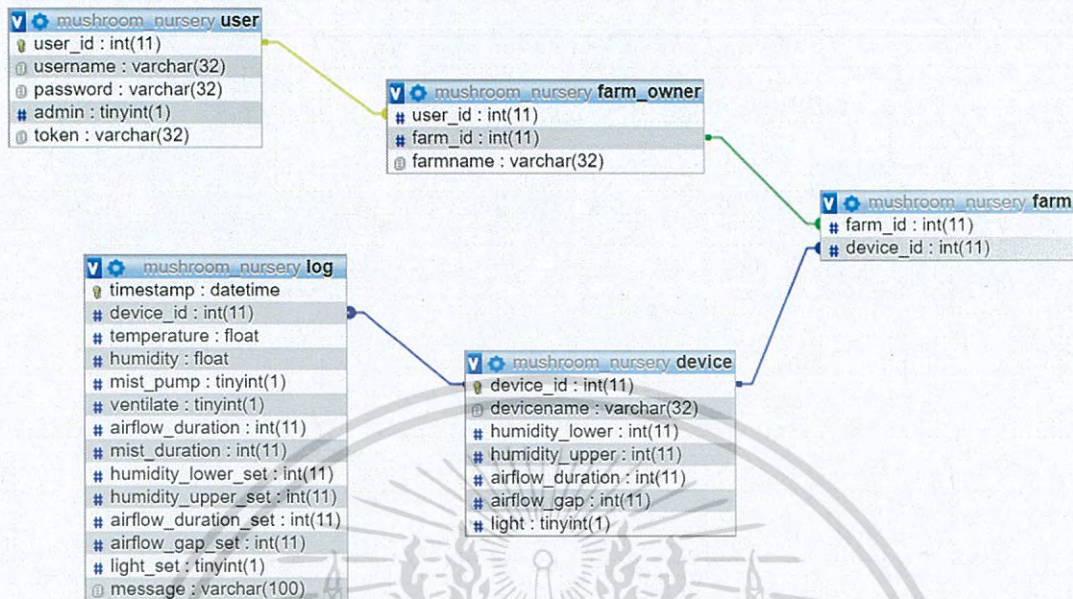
mushroom_nursery user
user_id : int(11)
username : varchar(32)
password : varchar(32)
admin : tinyint(1)
token : varchar(32)

mushroom_nursery farm_owner
user_id : int(11)
farm_id : int(11)
farmname : varchar(32)

mushroom_nursery farm
farm_id : int(11)
device_id : int(11)

mushroom_nursery log
timestamp : datetime
device_id : int(11)
temperature : float
humidity : float
mist_pump : tinyint(1)
ventilate : tinyint(1)
airflow_duration : int(11)
mist_duration : int(11)
humidity_lower_set : int(11)
humidity_upper_set : int(11)
airflow_duration_set : int(11)
airflow_gap_set : int(11)
light_set : tinyint(1)
message : varchar(100)

mushroom_nursery device
device_id : int(11)
devicename : varchar(32)
humidity_lower : int(11)
humidity_upper : int(11)
airflow_duration : int(11)
airflow_gap : int(11)
light : tinyint(1)